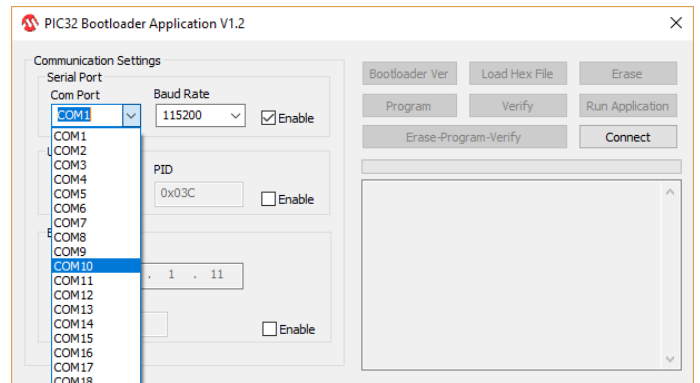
PIC32 Bootloader Application V1.2

Communication Settings
Serial Port
Com Port
COM1
Baud Rate
115200
Enable

COM1
COM2
COM3
COM4
COM5
COM6
COM7
COM8
COM9
COM10
COM11
COM12
COM13
COM14
COM15
COM16
COM17
COM18

U
PID
0x03C
Enable

E
. 1 . 11

Enable

Bootloader Ver
Load Hex File
Erase
Program
Verify
Run Application
Erase-Program-Verify
Connect